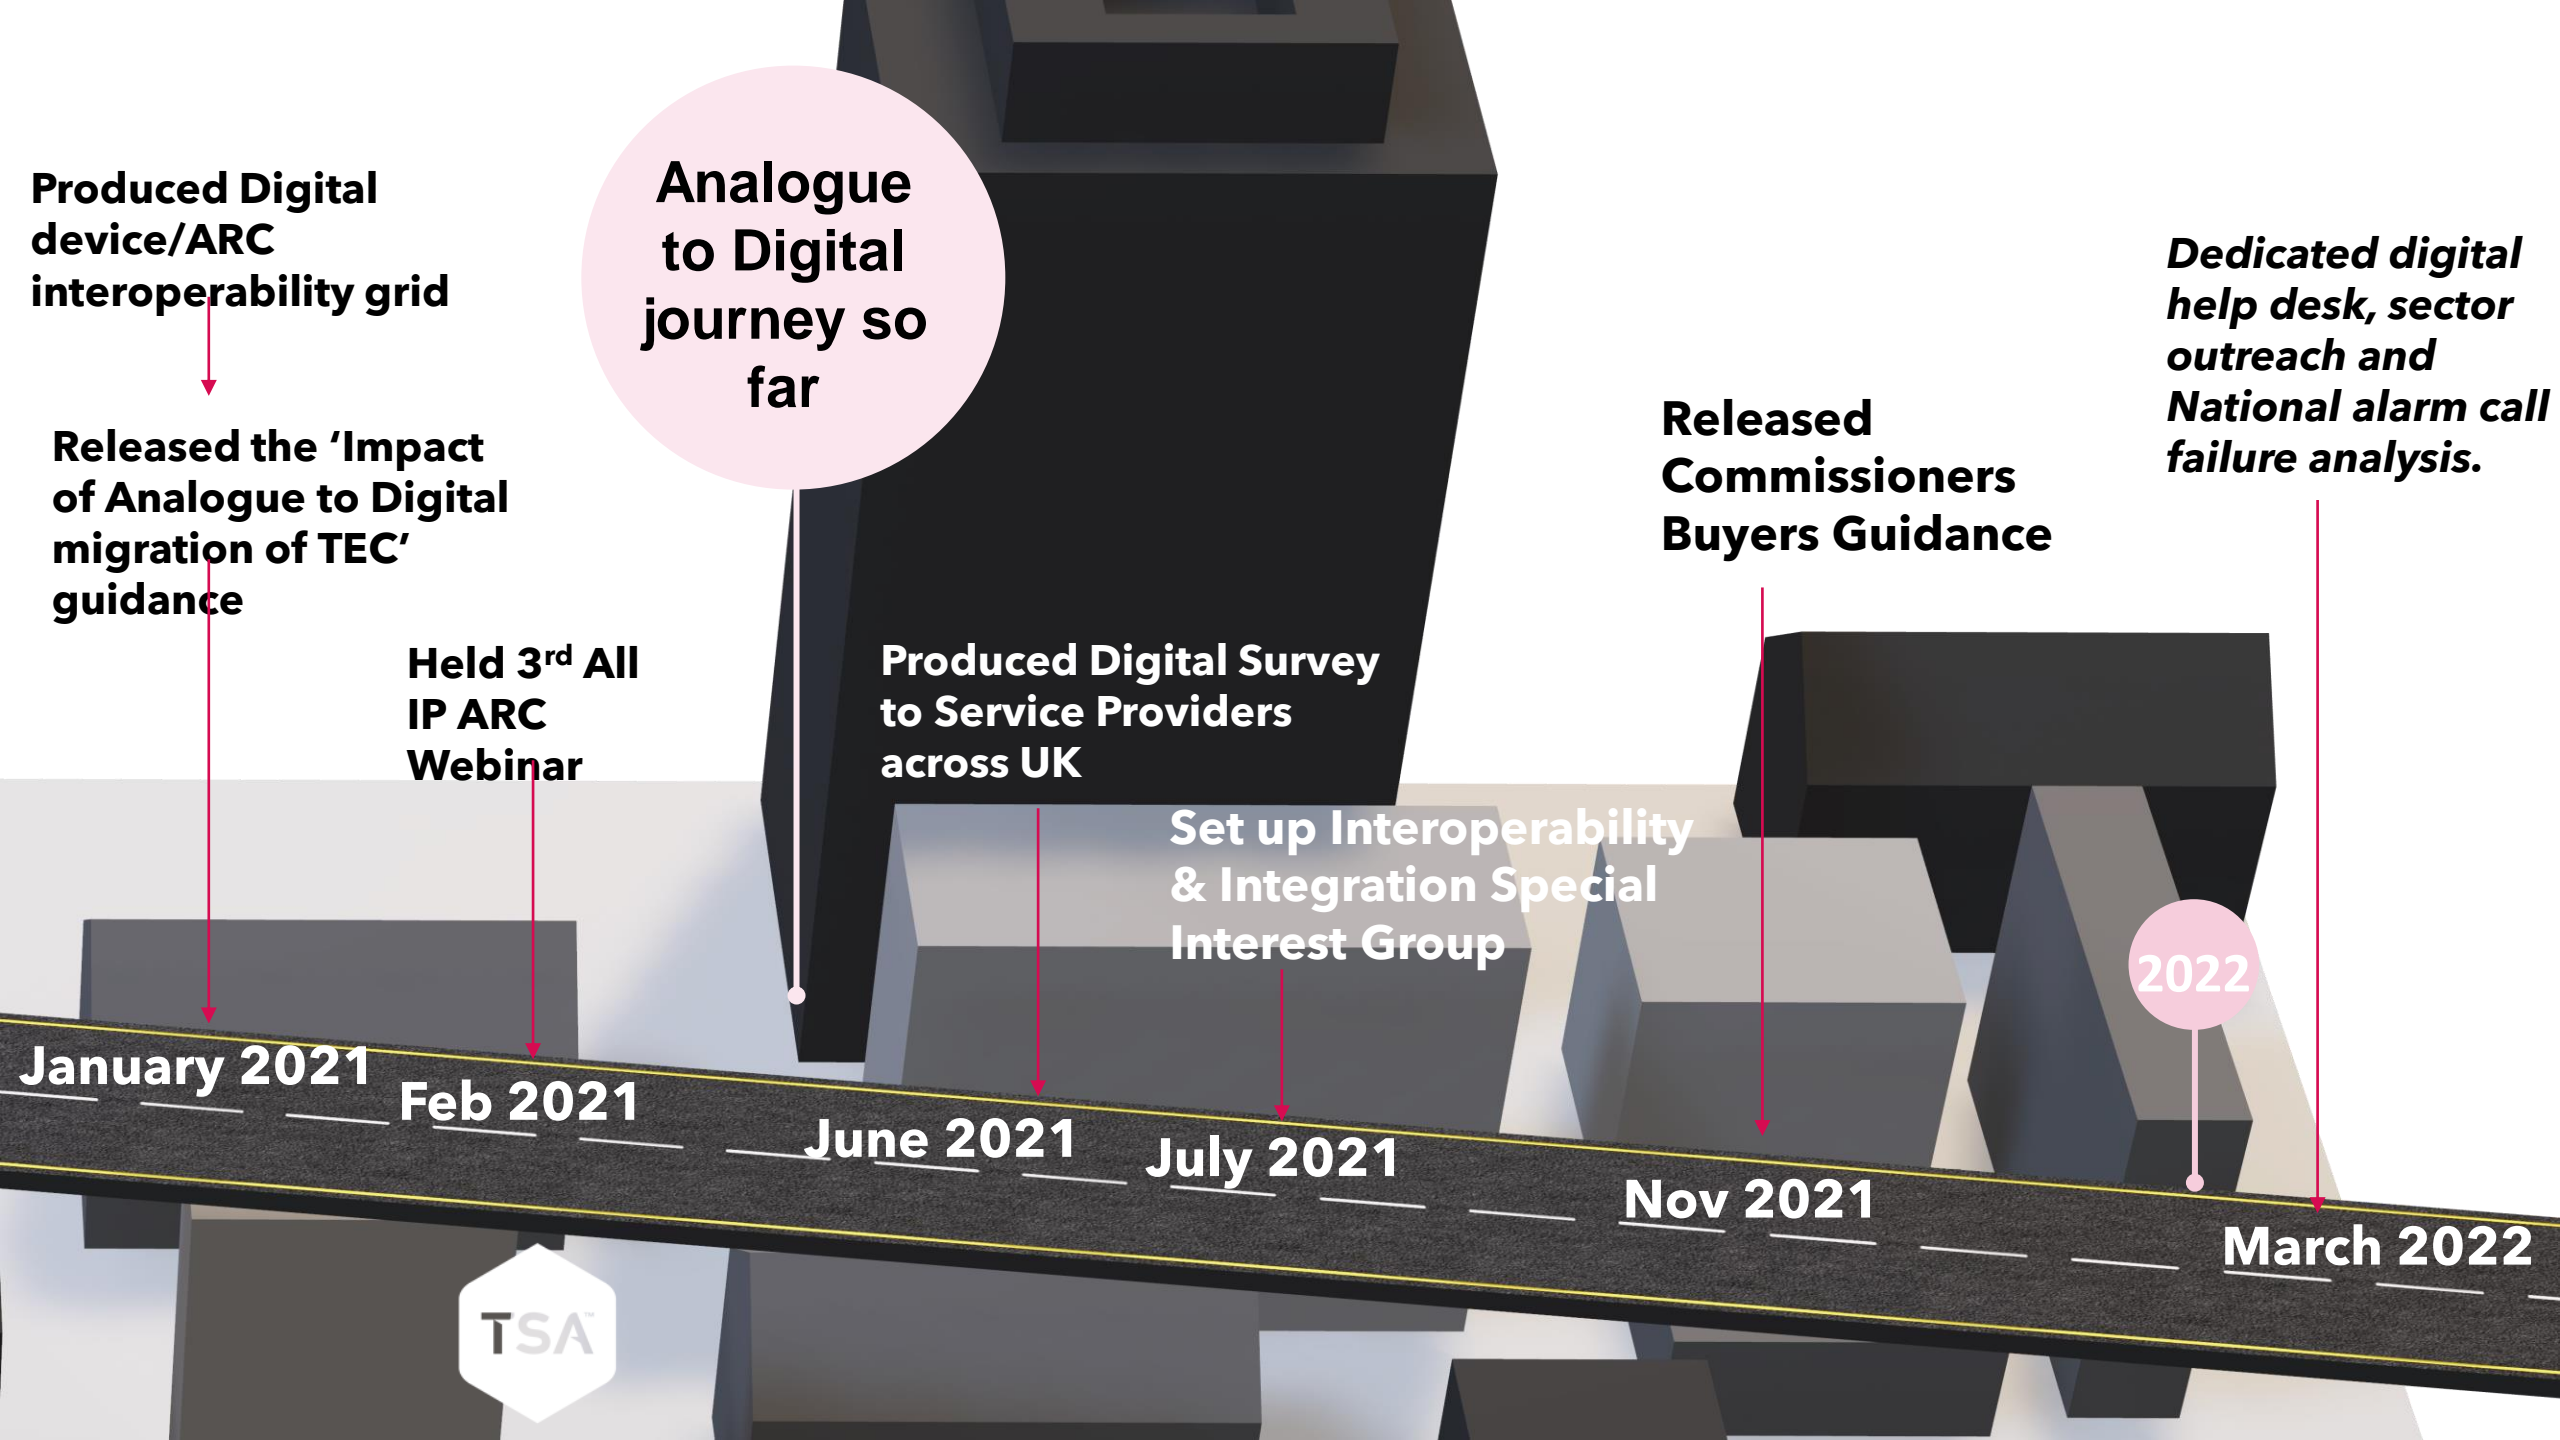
Produced Digital device/ARC interoperability grid

Released the 'Impact of Analogue to Digital migration of TEC' guidance

Analogue to Digital journey so far

Held 3$^{rd}$ All IP ARC Webinar

Produced Digital Survey to Service Providers across UK

Set up Interoperability & Integration Special Interest Group

Released Commissioners Buyers Guidance

Dedicated digital help desk, sector outreach and National alarm call failure analysis.

2022

January 2021

Feb 2021

June 2021

July 2021

Nov 2021

March 2022

TSA